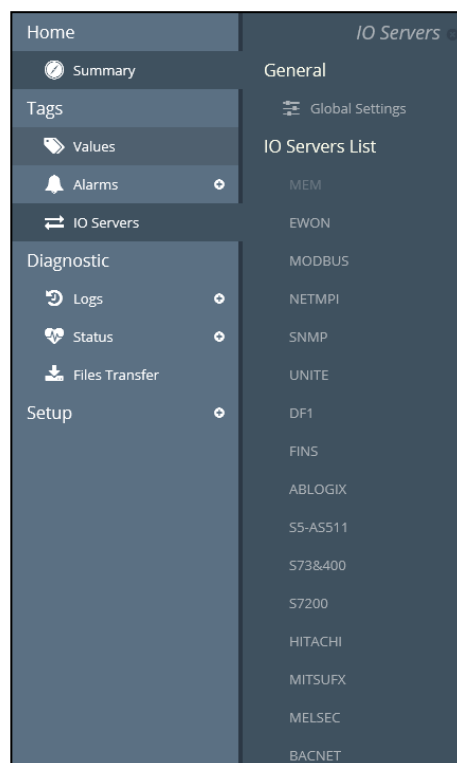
Home
Summary
Tags
Values
Alarms
IO Servers
Diagnostic
Logs
Status
Files Transfer
Setup

IO Servers
General
Global Settings
IO Servers List
MEM
EWON
MODBUS
NETMPI
SNMP
UNITE
DF1
FINS
ABLOGIX
S5-AS511
S73&400
S7200
HITACHI
MITSUFX
MELSEC
BACNET